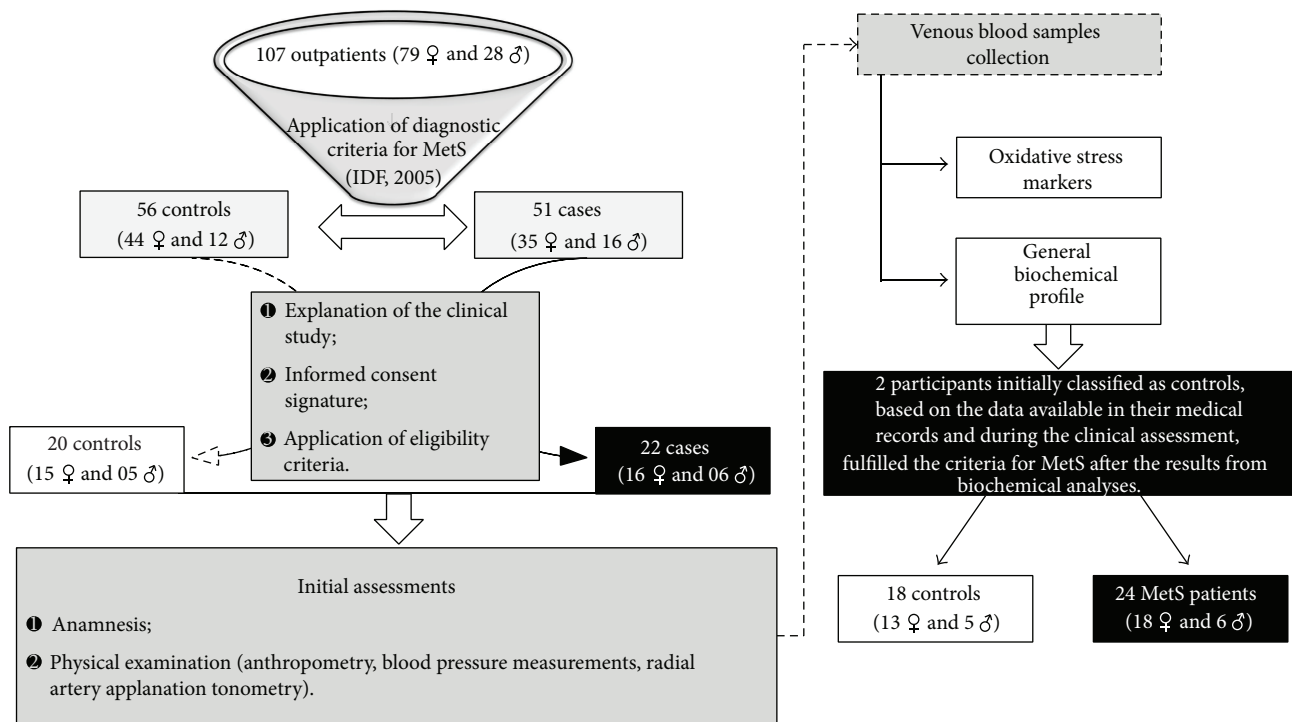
107 outpatients (79 ♀ and 28 ♂)

Application of diagnostic criteria for MetS (IDF, 2005)

56 controls (44 ♀ and 12 ♂)

51 cases (35 ♀ and 16 ♂)

❶ Explanation of the clinical study;

❷ Informed consent signature;

❸ Application of eligibility criteria.

20 controls (15 ♀ and 05 ♂)

22 cases (16 ♀ and 06 ♂)

Initial assessments

❶ Anamnesis;

❷ Physical examination (anthropometry, blood pressure measurements, radial artery applanation tonometry).

Venous blood samples collection

Oxidative stress markers

General biochemical profile

2 participants initially classified as controls, based on the data available in their medical records and during the clinical assessment, fulfilled the criteria for MetS after the results from biochemical analyses.

18 controls (13 ♀ and 5 ♂)

24 MetS patients (18 ♀ and 6 ♂)